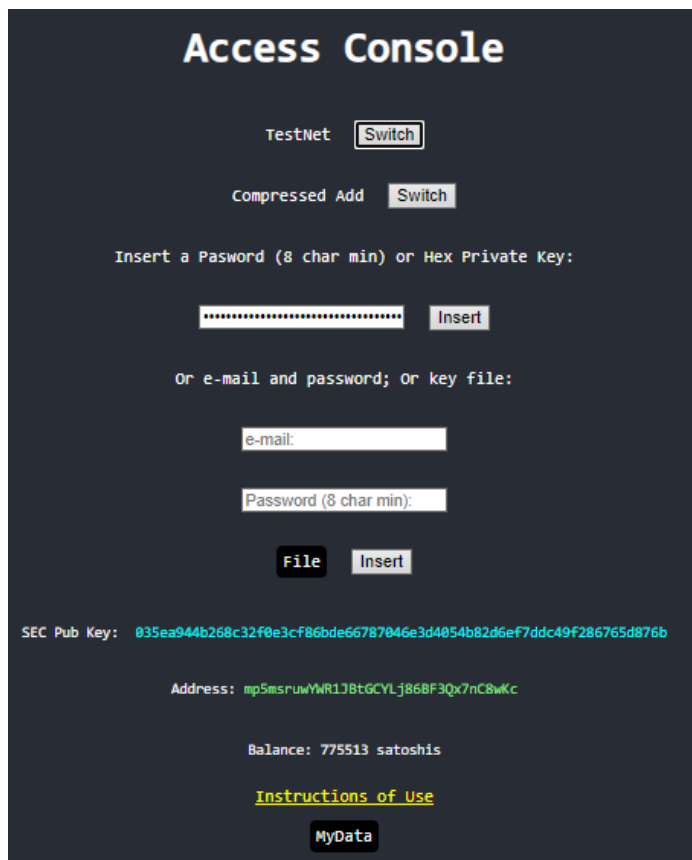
Access Console

TestNet Switch

Compressed Add Switch

Insert a Pasword (8 char min) or Hex Private Key:

•••••••••••••••••••••••••••••••••• Insert

Or e-mail and password; Or key file:

e-mail:

Password (8 char min):

File Insert

SEC Pub Key: 035ea944b268c32f0e3cf86bde66787046e3d4054b82d6ef7ddc49f286765d876b

Address: mp5msruwYWR1JBtGCYLj86BF3Qx7nC8wKc

Balance: 775513 satoshis

Instructions of Use

MyData